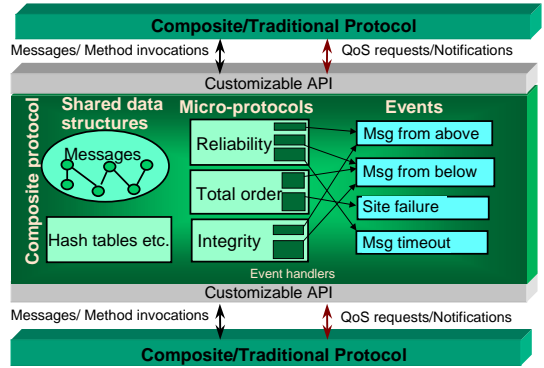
Composite/Traditional Protocol

Messages/ Method invocations

QoS requests/Notifications

Customizable API

Composite protocol

Shared data structures

Messages

Hash tables etc.

Micro-protocols

Reliability

Total order

Integrity

Event handlers

Events

Msg from above

Msg from below

Site failure

Msg timeout

Customizable API

Messages/ Method invocations

QoS requests/Notifications

Composite/Traditional Protocol